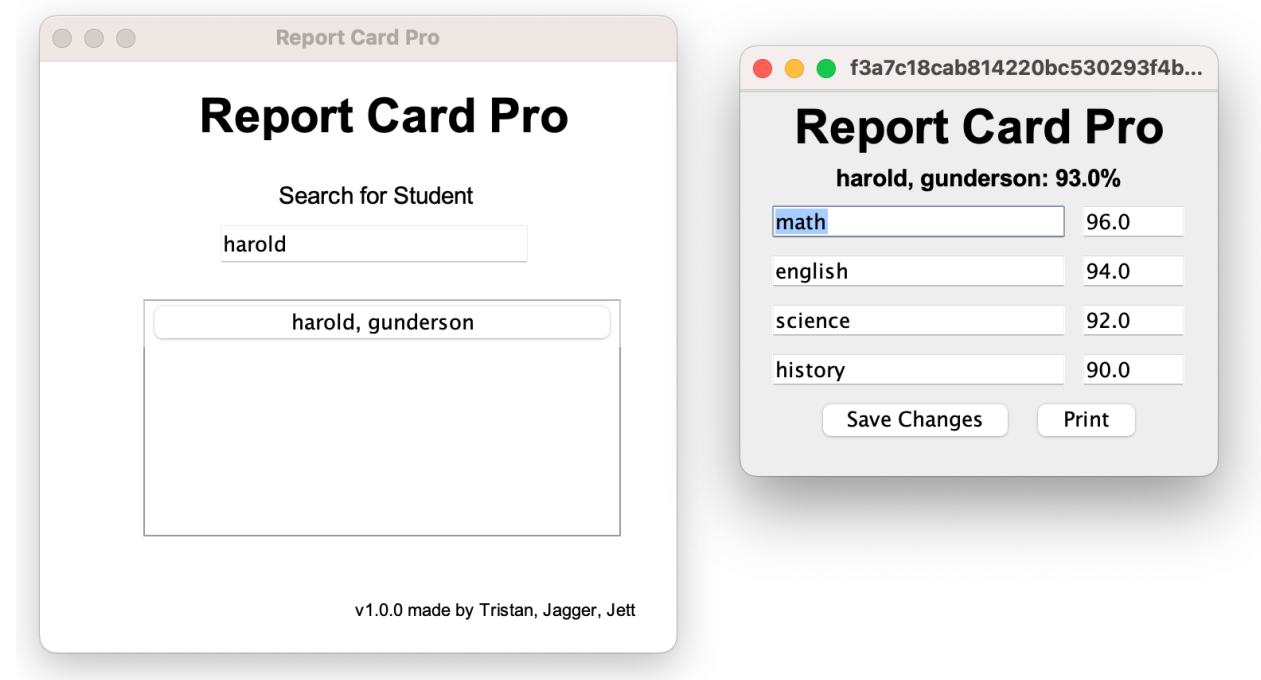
Report Card Pro

Report Card Pro

Search for Student

harold

harold, gunderson

v1.0.0 made by Tristan, Jagger, Jett

f3a7c18cab814220bc530293f4b...

Report Card Pro

harold, gunderson: 93.0%

| math | 96.0 |
|---|---|
| english | 94.0 |
| science | 92.0 |
| history | 90.0 |

Save Changes
Print